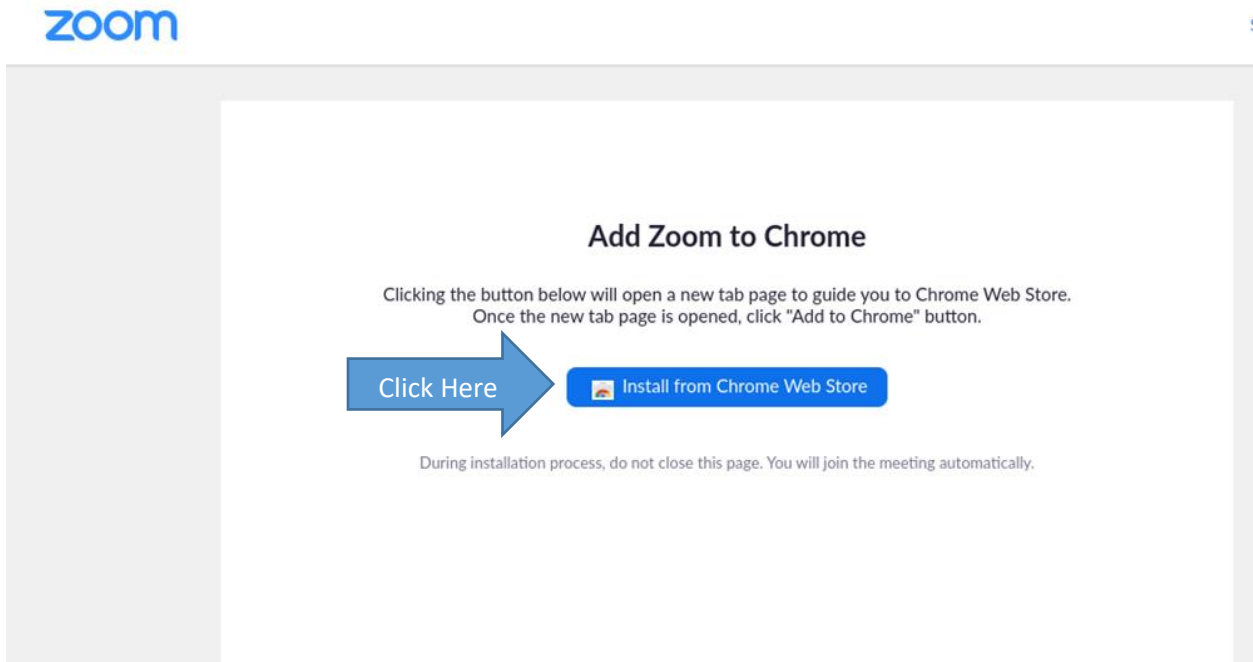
zoom

Add Zoom to Chrome

Clicking the button below will open a new tab page to guide you to Chrome Web Store. Once the new tab page is opened, click "Add to Chrome" button.

Click Here

Install from Chrome Web Store

During installation process, do not close this page. You will join the meeting automatically.